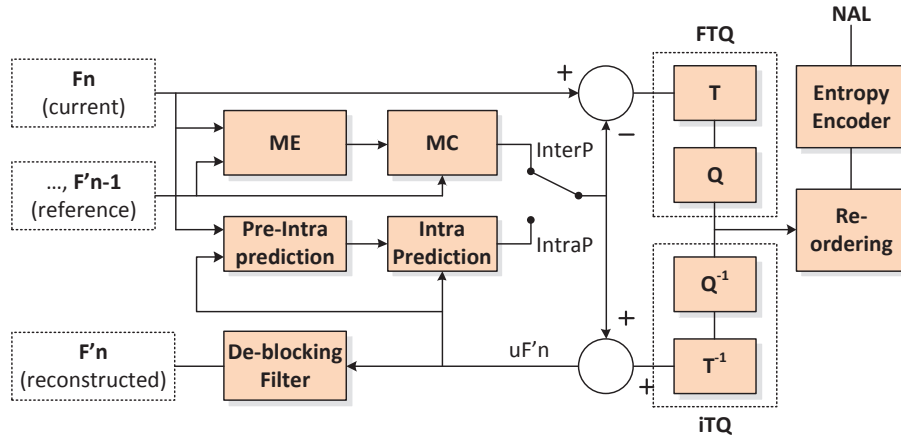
Fn
(current)

..., F'n-1
(reference)

F'n
(reconstructed)

ME

MC

InterP

Pre-Intra prediction

Intra Prediction

IntraP

De-blocking Filter

uF'n

+

−

+

+

FTQ

T

Q

$Q^{-1}$

$T^{-1}$

iTQ

NAL

Entropy Encoder

Re-ordering